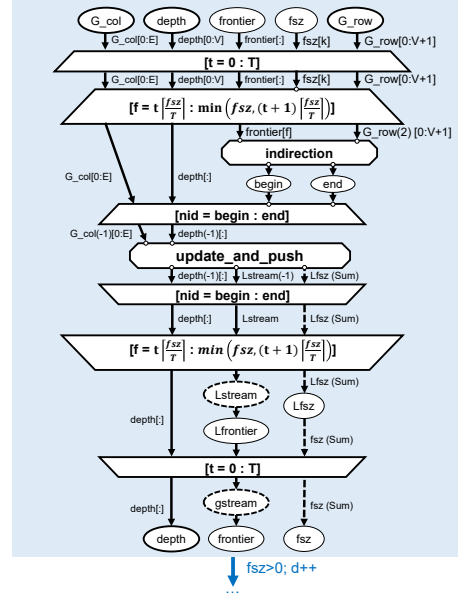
G_col

depth

frontier

fsz

G_row

G_col[0:E]

depth[0:V]

frontier[:]

fsz[k]

G_row[0:V+1]

[t = 0 : T]

G_col[0:E]

depth[0:V]

frontier[:]

fsz[k]

G_row[0:V+1]

$[\mathbf{f} = \mathbf{t}\left\lceil\frac{fsz}{T}\right\rceil : \min\left(fsz, (\mathbf{t}+1)\left\lceil\frac{fsz}{T}\right\rceil\right)]$

frontier[f]

G_row(2) [0:V+1]

indirection

G_col[0:E]

depth[:]

begin

end

[nid = begin : end]

G_col(-1)[0:E]

depth(-1)[:]

update_and_push

depth(-1)[:]

Lstream(-1)

Lfsz (Sum)

[nid = begin : end]

depth[:]

Lstream

Lfsz (Sum)

$[\mathbf{f} = \mathbf{t}\left\lceil\frac{fsz}{T}\right\rceil : \min\left(fsz, (\mathbf{t}+1)\left\lceil\frac{fsz}{T}\right\rceil\right)]$

Lstream

Lfsz (Sum)

Lfsz

depth[:]

Lfrontier

fsz (Sum)

[t = 0 : T]

gstream

depth[:]

fsz (Sum)

depth

frontier

fsz

fsz>0; d++

...